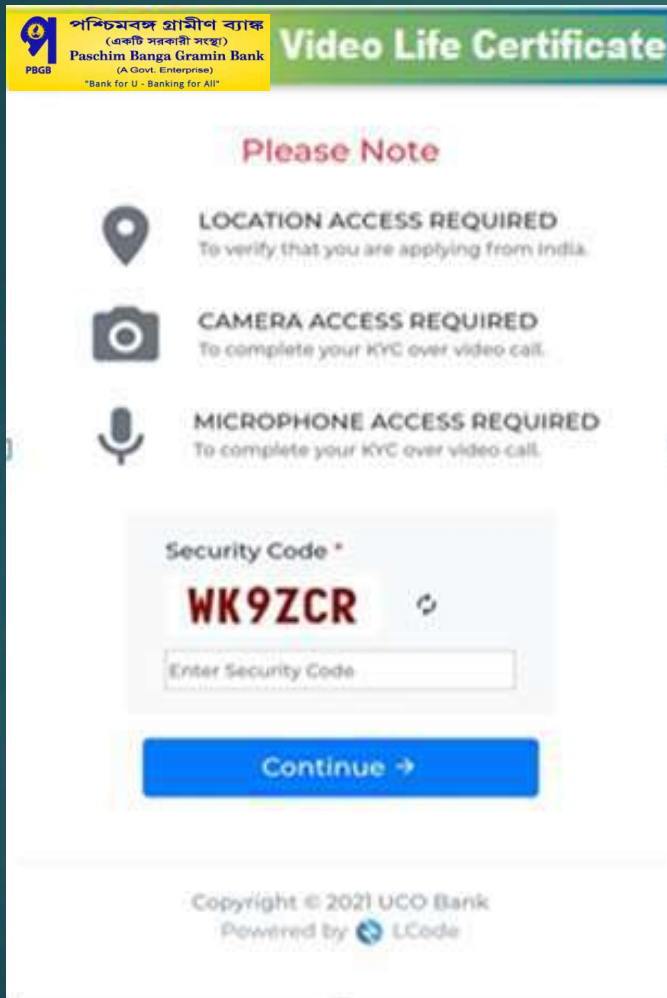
PBGB
পশ্চিমবঙ্গ গ্রামীণ ব্যাঙ্ক
(একটি সরকারী সংস্থা)
Paschim Banga Gramin Bank
(A Govt. Enterprise)
"Bank for U - Banking for All"

Video Life Certificate

Please Note

LOCATION ACCESS REQUIRED
To verify that you are applying from India.

CAMERA ACCESS REQUIRED
To complete your KYC over video call.

MICROPHONE ACCESS REQUIRED
To complete your KYC over video call.

Security Code *
WK9ZCR
Enter Security Code

Continue →

Copyright © 2021 UCO Bank
Powered by LCode